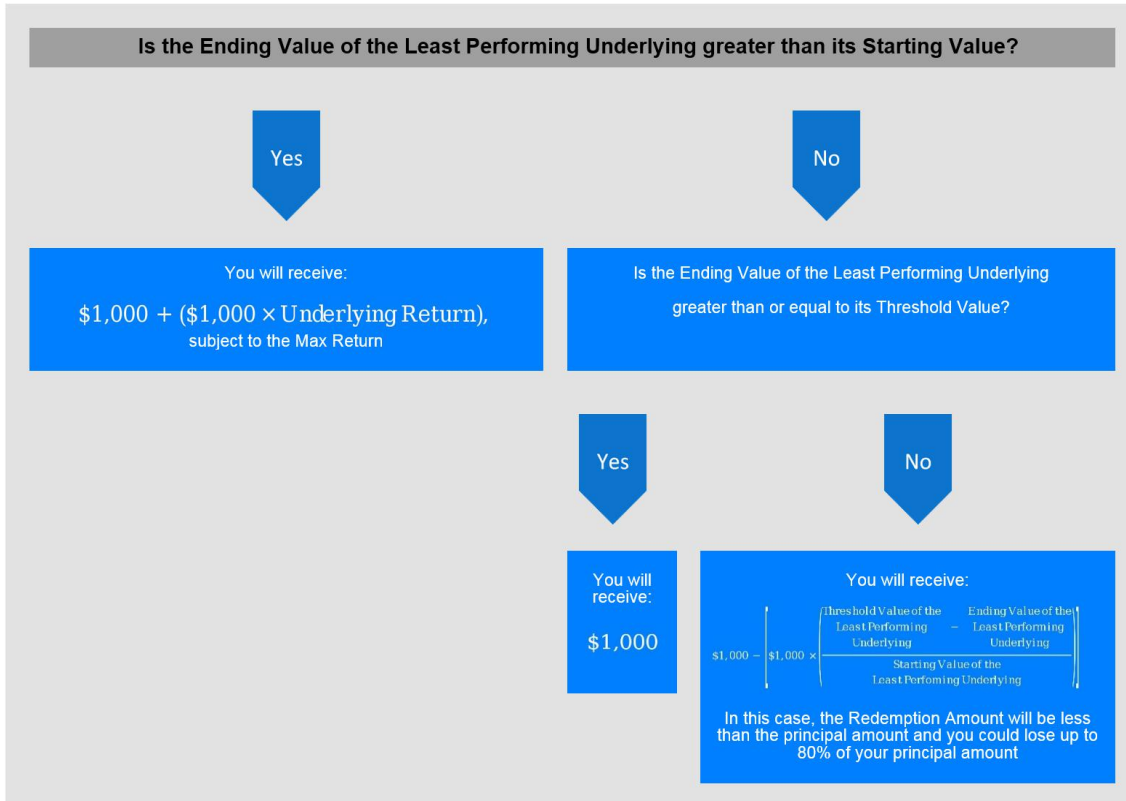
Is the Ending Value of the Least Performing Underlying greater than its Starting Value?

Yes

No

You will receive:

$\$1,000 + (\$1,000 \times \text{Underlying Return})$,

subject to the Max Return

Is the Ending Value of the Least Performing Underlying greater than or equal to its Threshold Value?

Yes

No

You will receive:

$1,000

You will receive:

$\$1,000 - \left[\$1,000 \times \left(\frac{\text{Threshold Value of the Least Performing Underlying} - \text{Ending Value of the Least Performing Underlying}}{\text{Starting Value of the Least Perfoming Underlying}}\right)\right]$

In this case, the Redemption Amount will be less than the principal amount and you could lose up to 80% of your principal amount